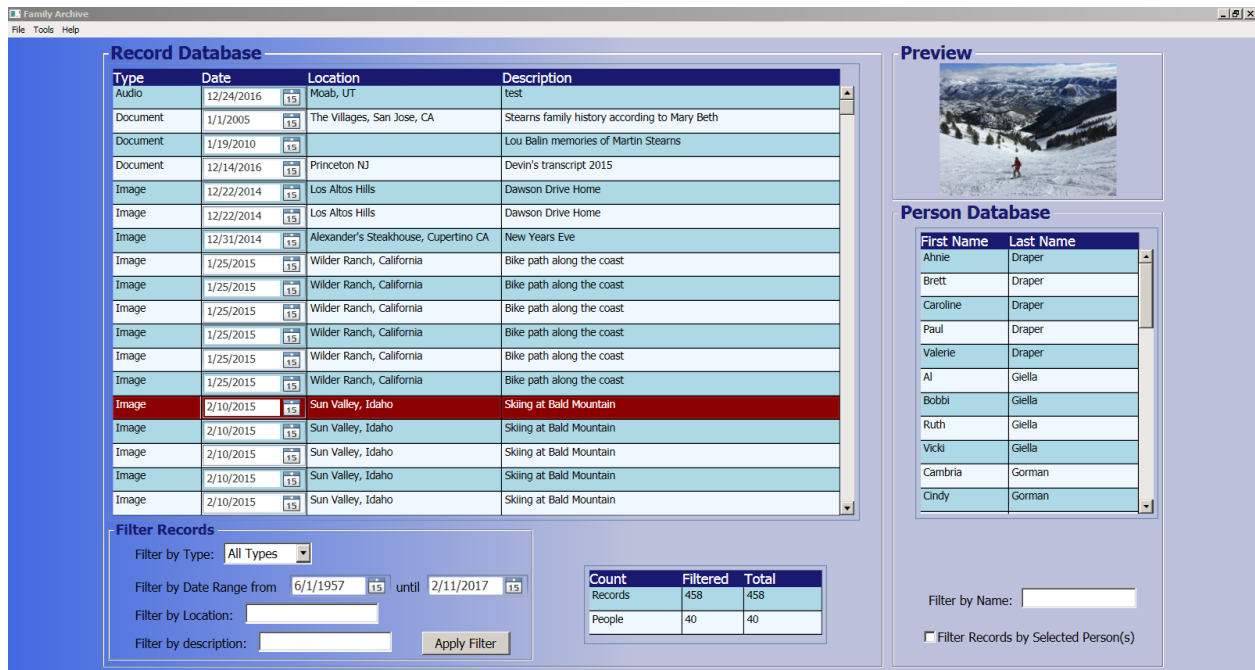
Family Archive
File Tools Help

Record Database

| Type | Date | Location | Description |
|---|---|---|---|
| Audio | 12/24/2016 15 | Moab, UT | test |
| Document | 1/1/2005 15 | The Villages, San Jose, CA | Stearns family history according to Mary Beth |
| Document | 1/19/2010 15 | | Lou Balin memories of Martin Stearns |
| Document | 12/14/2016 15 | Princeton NJ | Devin's transcript 2015 |
| Image | 12/22/2014 15 | Los Altos Hills | Dawson Drive Home |
| Image | 12/22/2014 15 | Los Altos Hills | Dawson Drive Home |
| Image | 12/31/2014 15 | Alexander's Steakhouse, Cupertino CA | New Years Eve |
| Image | 1/25/2015 15 | Wilder Ranch, California | Bike path along the coast |
| Image | 1/25/2015 15 | Wilder Ranch, California | Bike path along the coast |
| Image | 1/25/2015 15 | Wilder Ranch, California | Bike path along the coast |
| Image | 1/25/2015 15 | Wilder Ranch, California | Bike path along the coast |
| Image | 1/25/2015 15 | Wilder Ranch, California | Bike path along the coast |
| Image | 1/25/2015 15 | Wilder Ranch, California | Bike path along the coast |
| Image | 2/10/2015 15 | Sun Valley, Idaho | Skiing at Bald Mountain |
| Image | 2/10/2015 15 | Sun Valley, Idaho | Skiing at Bald Mountain |
| Image | 2/10/2015 15 | Sun Valley, Idaho | Skiing at Bald Mountain |
| Image | 2/10/2015 15 | Sun Valley, Idaho | Skiing at Bald Mountain |
| Image | 2/10/2015 15 | Sun Valley, Idaho | Skiing at Bald Mountain |

Filter Records
Filter by Type: All Types
Filter by Date Range from 6/1/1957 15 until 2/11/2017 15
Filter by Location:
Filter by description:
Apply Filter

| Count | Filtered | Total |
|---|---|---|
| Records | 458 | 458 |
| People | 40 | 40 |

Preview

Person Database

| First Name | Last Name |
|---|---|
| Ahnie | Draper |
| Brett | Draper |
| Caroline | Draper |
| Paul | Draper |
| Valerie | Draper |
| Al | Giella |
| Bobbi | Giella |
| Ruth | Giella |
| Vicki | Giella |
| Cambria | Gorman |
| Cindy | Gorman |

Filter by Name:
Filter Records by Selected Person(s)